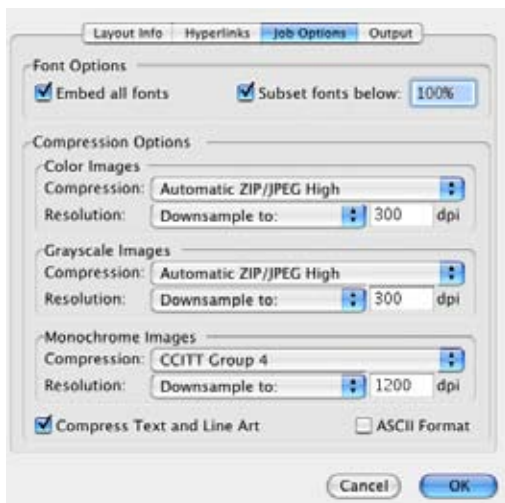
Layout Info | Hyperlinks | Job Options | Output

Font Options
Embed all fonts
Subset fonts below: 100%

Compression Options
Color Images
Compression: Automatic ZIP/JPEG High
Resolution: Downsample to: 300 dpi

Grayscale Images
Compression: Automatic ZIP/JPEG High
Resolution: Downsample to: 300 dpi

Monochrome Images
Compression: CCITT Group 4
Resolution: Downsample to: 1200 dpi

Compress Text and Line Art
ASCII Format

Cancel
OK